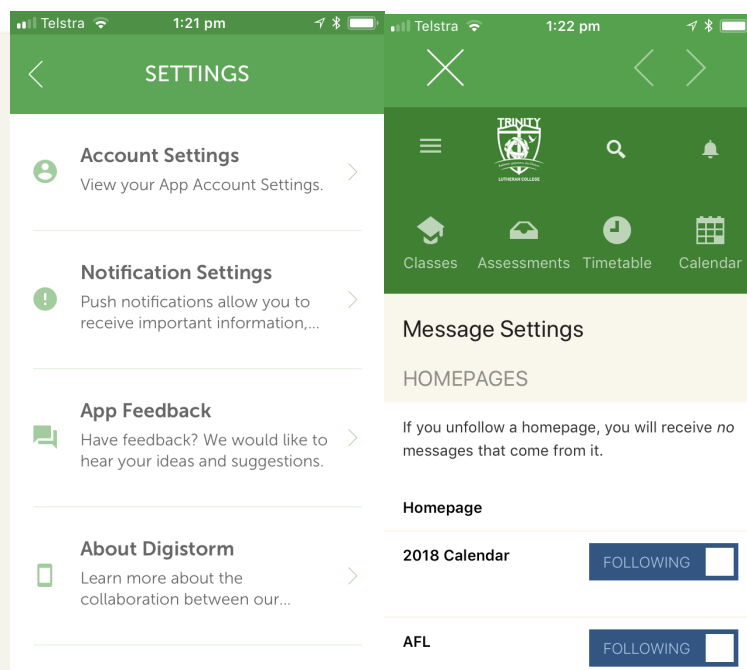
Telstra 1:21 pm

SETTINGS

Account Settings
View your App Account Settings.

Notification Settings
Push notifications allow you to receive important information,...

App Feedback
Have feedback? We would like to hear your ideas and suggestions.

About Digistorm
Learn more about the collaboration between our...

Telstra 1:22 pm

TRINITY
LUTHERAN COLLEGE

Classes Assessments Timetable Calendar

Message Settings

HOMEPAGES

If you unfollow a homepage, you will receive *no* messages that come from it.

Homepage

2018 Calendar FOLLOWING

AFL FOLLOWING